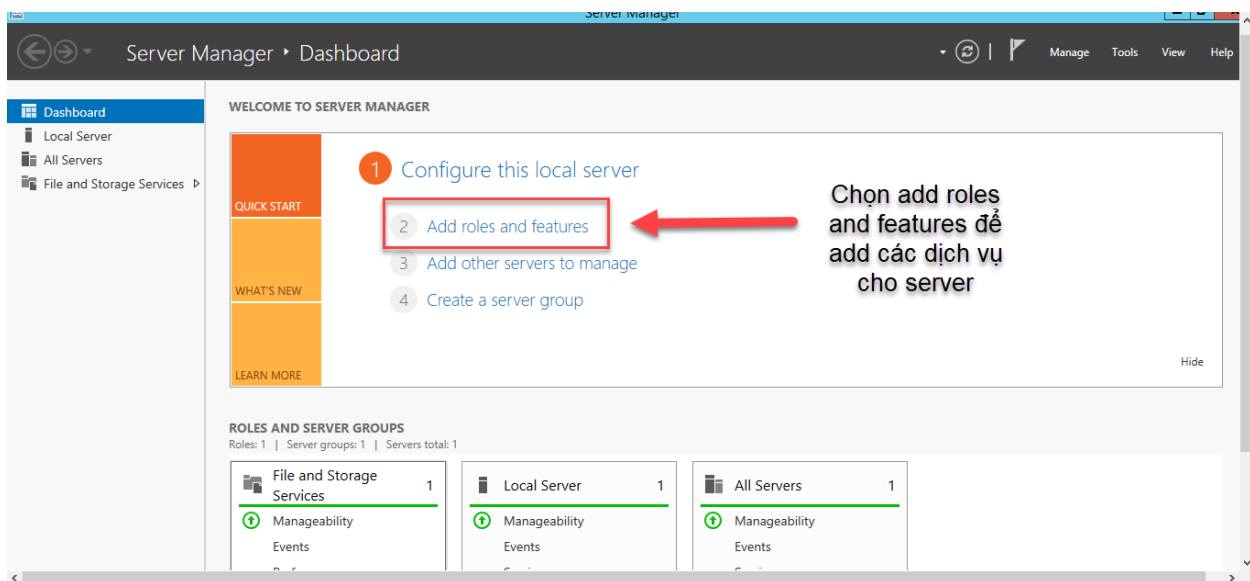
Server Manager

Server Manager ‣ Dashboard

Manage Tools View Help

Dashboard
Local Server
All Servers
File and Storage Services ▷

WELCOME TO SERVER MANAGER

QUICK START

WHAT'S NEW

LEARN MORE

1 Configure this local server

2 Add roles and features

3 Add other servers to manage

4 Create a server group

Chọn add roles and features để add các dịch vụ cho server

Hide

ROLES AND SERVER GROUPS
Roles: 1 | Server groups: 1 | Servers total: 1

| File and Storage Services 1 | Local Server 1 | All Servers 1 |
|---|---|---|
| Manageability | Manageability | Manageability |
| Events | Events | Events |